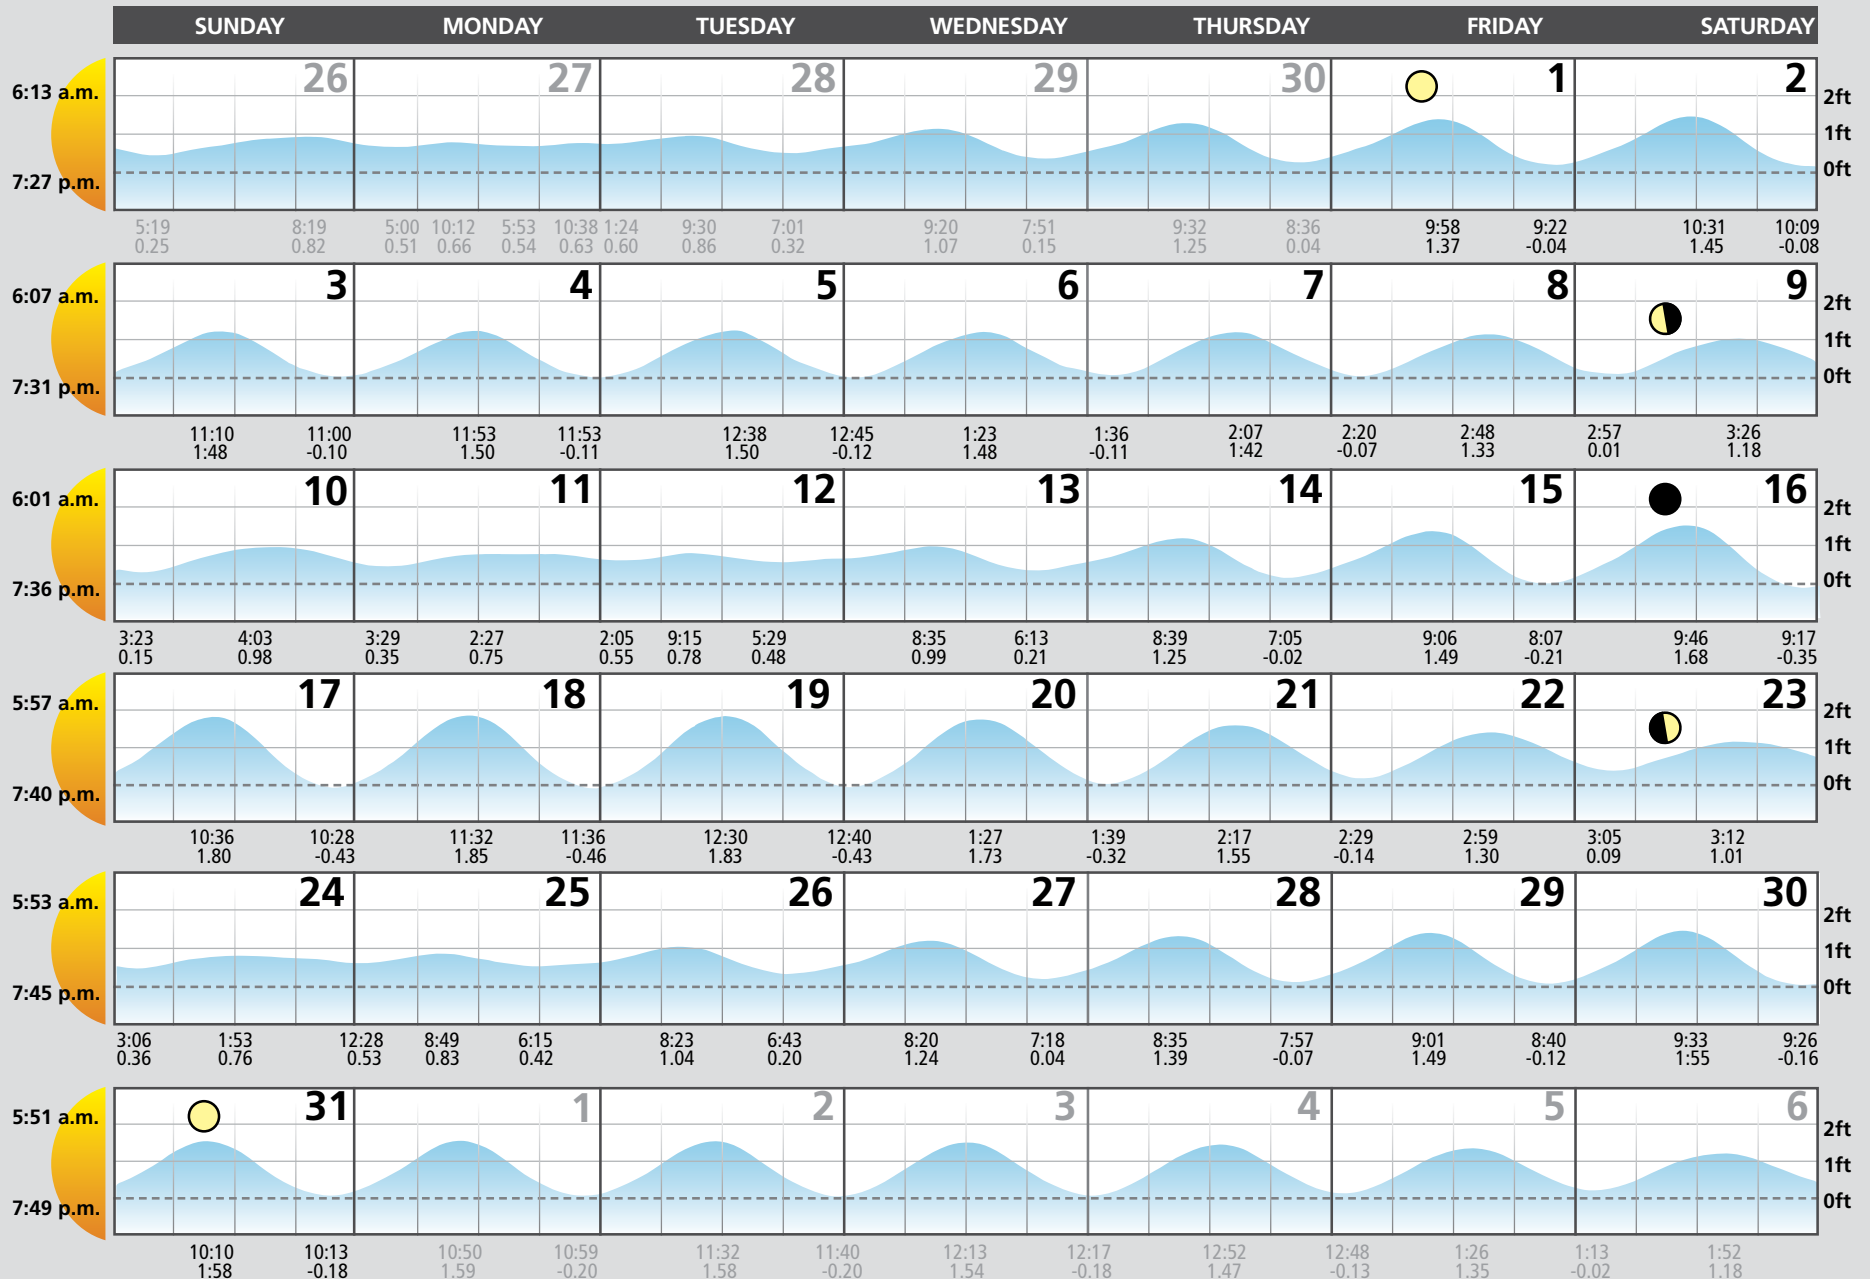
| SUNDAY | MONDAY | TUESDAY | WEDNESDAY | THURSDAY | FRIDAY | SATURDAY |
|---|---|---|---|---|---|---|

6:13 a.m.
7:27 p.m.
26 27 28 29 30 1 2
2ft 1ft 0ft
5:19 0.25 8:19 0.82 5:00 0.51 10:12 0.66 5:53 0.54 10:38 0.63 1:24 0.60 9:30 0.86 7:01 0.32 9:20 1.07 7:51 0.15 9:32 1.25 8:36 0.04 9:58 1.37 9:22 -0.04 10:31 1.45 10:09 -0.08

6:07 a.m.
7:31 p.m.
3 4 5 6 7 8 9
2ft 1ft 0ft
11:10 1:48 11:00 -0.10 11:53 1.50 11:53 -0.11 12:38 1.50 12:45 -0.12 1:23 1.48 1:36 -0.11 2:07 1:42 2:20 -0.07 2:48 1.33 2:57 0.01 3:26 1.18

6:01 a.m.
7:36 p.m.
10 11 12 13 14 15 16
2ft 1ft 0ft
3:23 0.15 4:03 0.98 3:29 0.35 2:27 0.75 2:05 0.55 9:15 0.78 5:29 0.48 8:35 0.99 6:13 0.21 8:39 1.25 7:05 -0.02 9:06 1.49 8:07 -0.21 9:46 1.68 9:17 -0.35

5:57 a.m.
7:40 p.m.
17 18 19 20 21 22 23
2ft 1ft 0ft
10:36 1.80 10:28 -0.43 11:32 1.85 11:36 -0.46 12:30 1.83 12:40 -0.43 1:27 1.73 1:39 -0.32 2:17 1.55 2:29 -0.14 2:59 1.30 3:05 0.09 3:12 1.01

5:53 a.m.
7:45 p.m.
24 25 26 27 28 29 30
2ft 1ft 0ft
3:06 0.36 1:53 0.76 12:28 0.53 8:49 0.83 6:15 0.42 8:23 1.04 6:43 0.20 8:20 1.24 7:18 0.04 8:35 1.39 7:57 -0.07 9:01 1.49 8:40 -0.12 9:33 1:55 9:26 -0.16

5:51 a.m.
7:49 p.m.
31 1 2 3 4 5 6
2ft 1ft 0ft
10:10 1:58 10:13 -0.18 10:50 1.59 10:59 -0.20 11:32 1.58 11:40 -0.20 12:13 1.54 12:17 -0.18 12:52 1.47 12:48 -0.13 1:26 1.35 1:13 -0.02 1:52 1.18